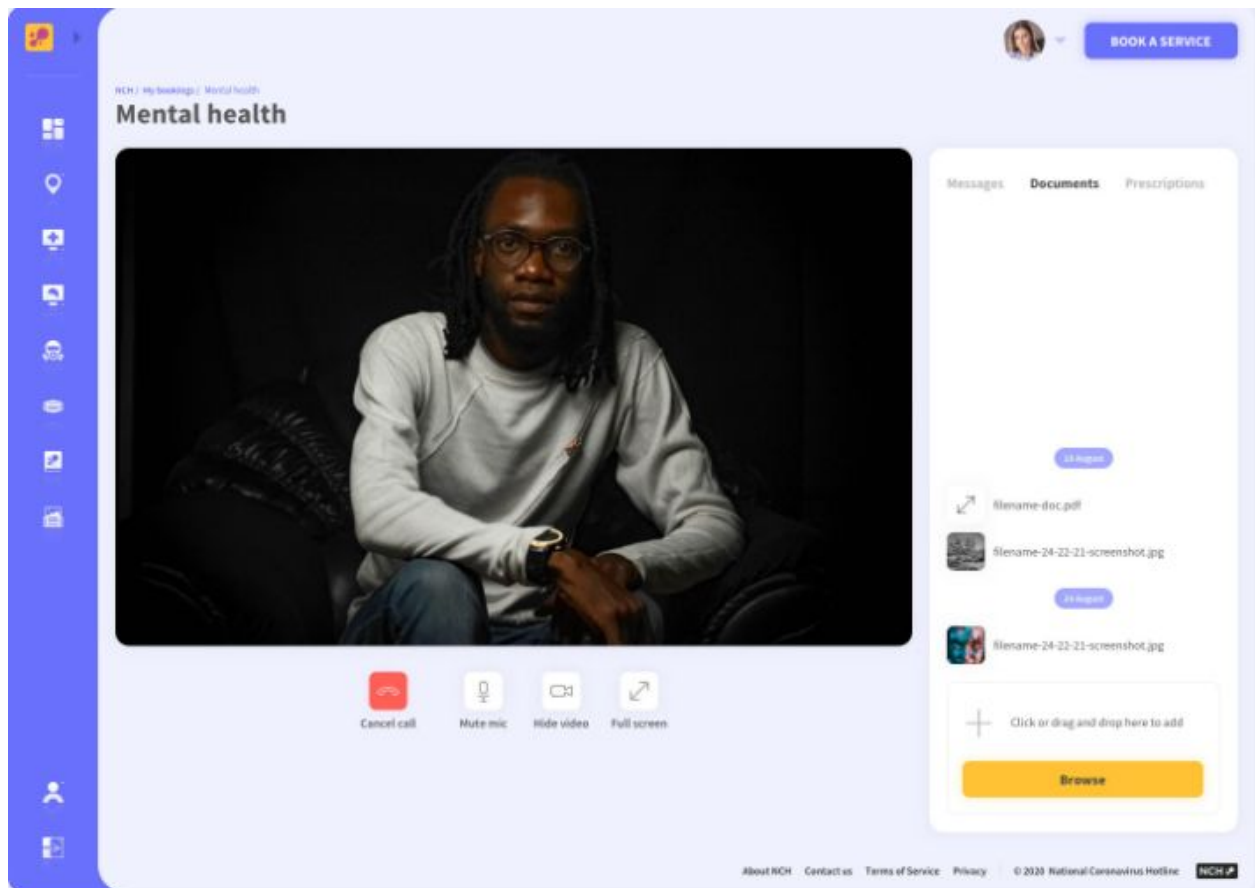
BOOK A SERVICE

NCH / My bookings / Mental health

Mental health

Messages Documents Prescriptions

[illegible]

filename-doc.pdf

filename-24-22-21-screenshot.jpg

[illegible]

filename-24-22-21-screenshot.jpg

Click or drag and drop here to add

Browse

Cancel call Mute mic Hide video Full screen

About NCH Contact us Terms of Service Privacy © 2020 National Coronavirus Hotline NCH